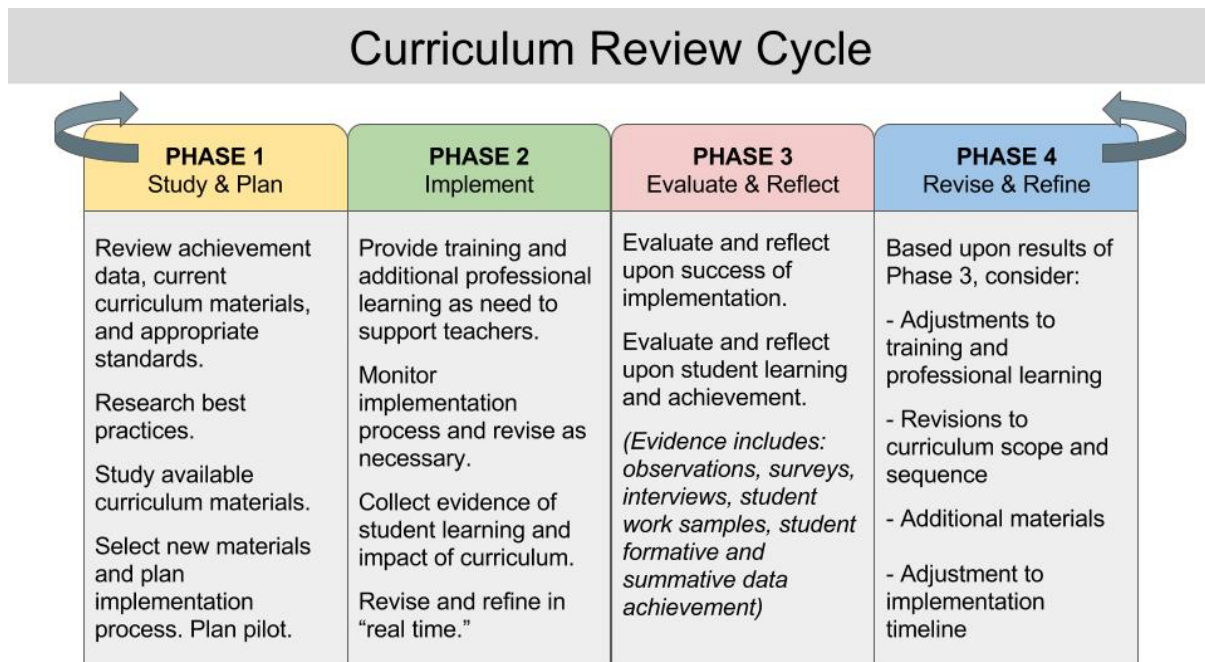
Curriculum Review Cycle

PHASE 1
Study & Plan

Review achievement data, current curriculum materials, and appropriate standards.

Research best practices.

Study available curriculum materials.

Select new materials and plan implementation process. Plan pilot.

PHASE 2
Implement

Provide training and additional professional learning as need to support teachers.

Monitor implementation process and revise as necessary.

Collect evidence of student learning and impact of curriculum.

Revise and refine in "real time."

PHASE 3
Evaluate & Reflect

Evaluate and reflect upon success of implementation.

Evaluate and reflect upon student learning and achievement.

*(Evidence includes: observations, surveys, interviews, student work samples, student formative and summative data achievement)*

PHASE 4
Revise & Refine

Based upon results of Phase 3, consider:

- Adjustments to training and professional learning

- Revisions to curriculum scope and sequence

- Additional materials

- Adjustment to implementation timeline